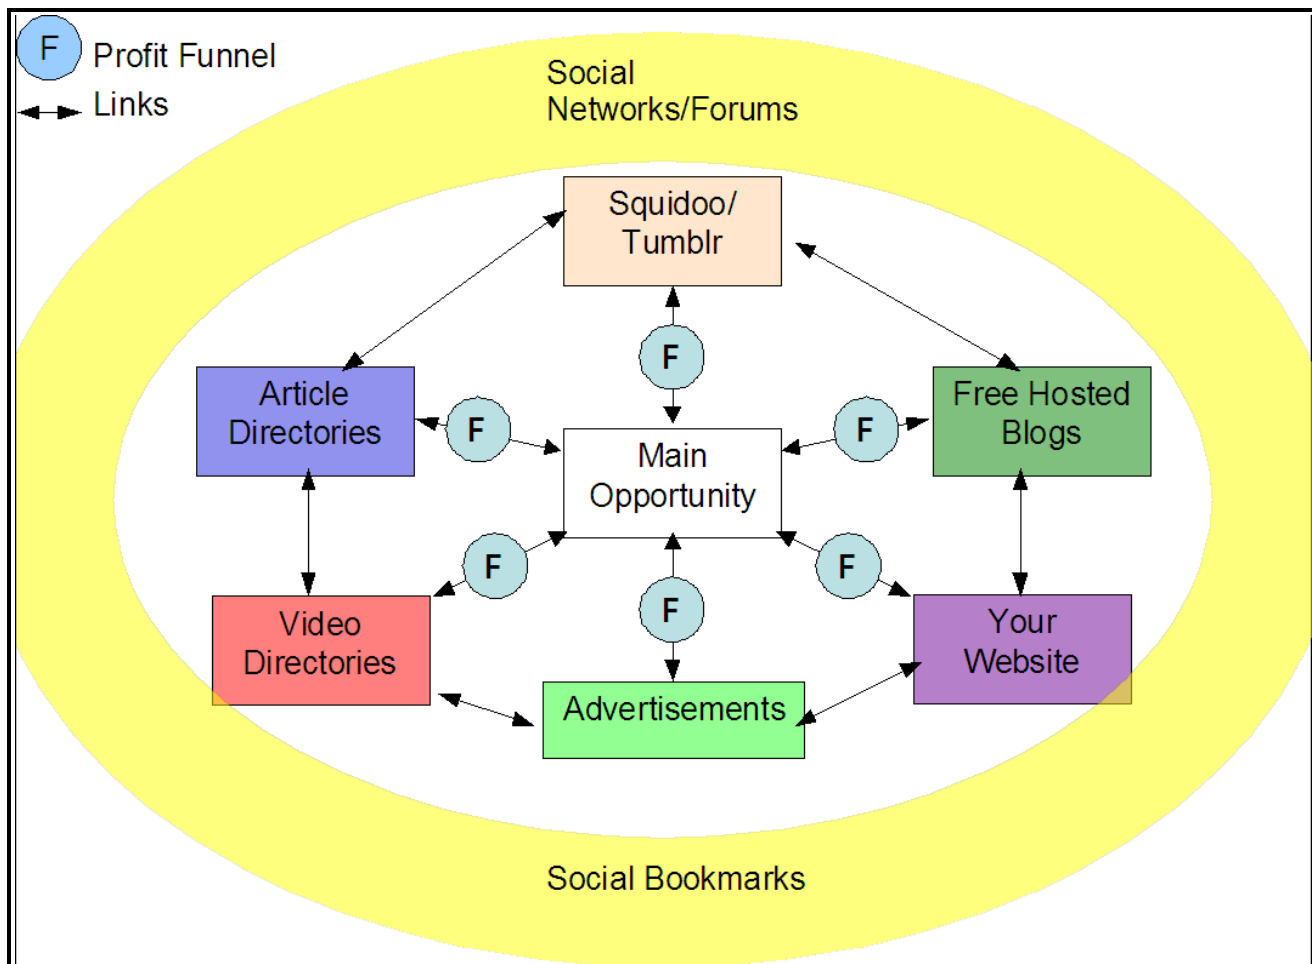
F Profit Funnel
Links

Social Networks/Forums

Squidoo/ Tumblr

F

Article Directories

F

Main Opportunity

F

Free Hosted Blogs

F

F

F

Video Directories

Your Website

Advertisements

Social Bookmarks